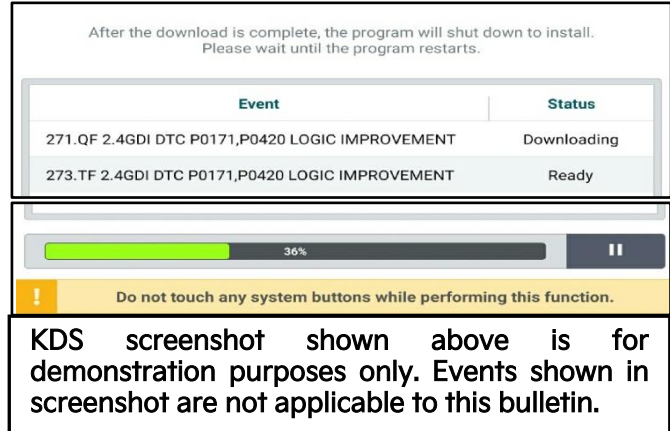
After the download is complete, the program will shut down to install.
Please wait until the program restarts.

| Event | Status |
|---|---|
| 271.QF 2.4GDI DTC P0171,P0420 LOGIC IMPROVEMENT | Downloading |
| 273.TF 2.4GDI DTC P0171,P0420 LOGIC IMPROVEMENT | Ready |

36%

!

Do not touch any system buttons while performing this function.

KDS screenshot shown above is for demonstration purposes only. Events shown in screenshot are not applicable to this bulletin.